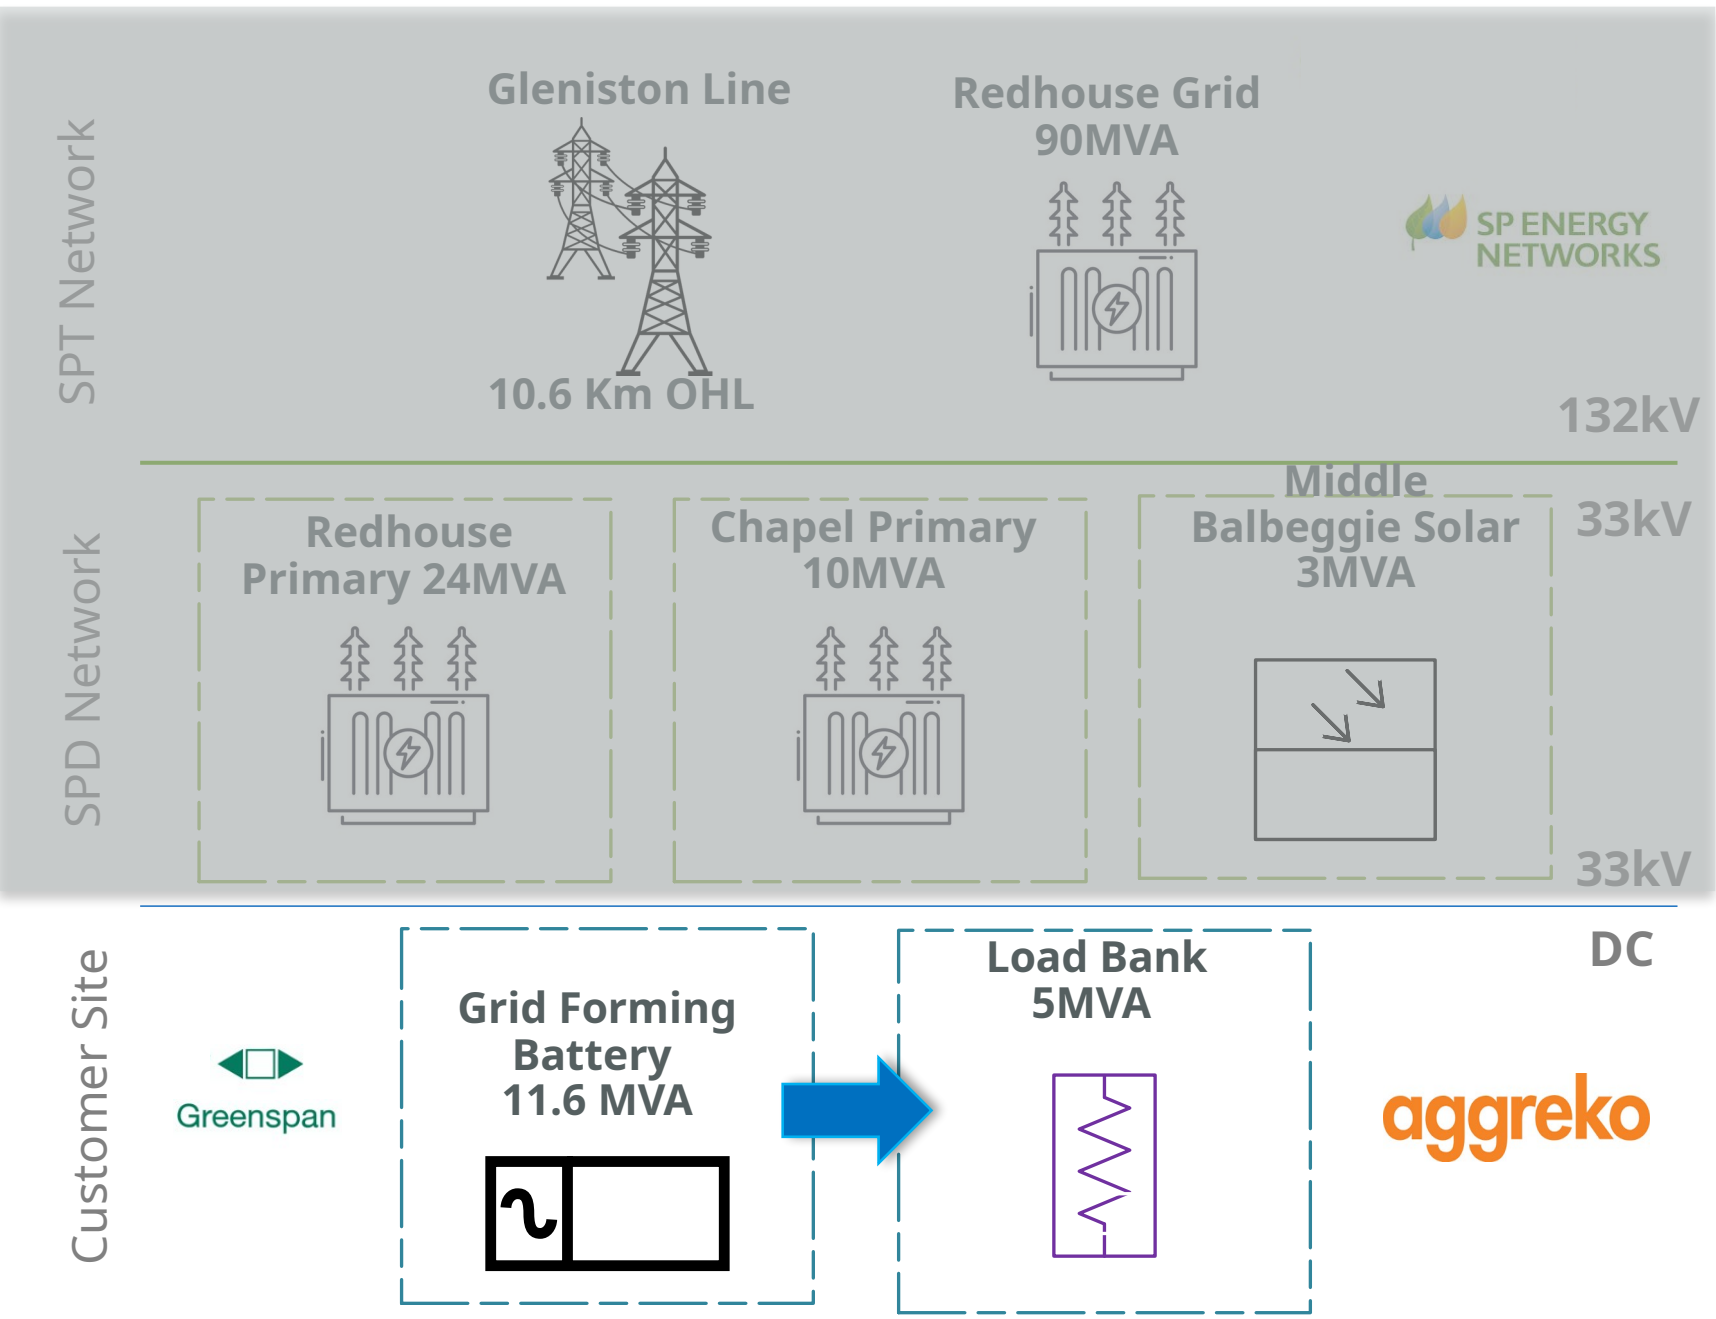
SPT Network

Gleniston Line

10.6 Km OHL

Redhouse Grid 90MVA

SP ENERGY NETWORKS

132kV

SPD Network

Redhouse Primary 24MVA

Chapel Primary 10MVA

Middle Balbeggie Solar 3MVA

33kV

33kV

Customer Site

Greenspan

Grid Forming Battery 11.6 MVA

Load Bank 5MVA

DC

aggreko